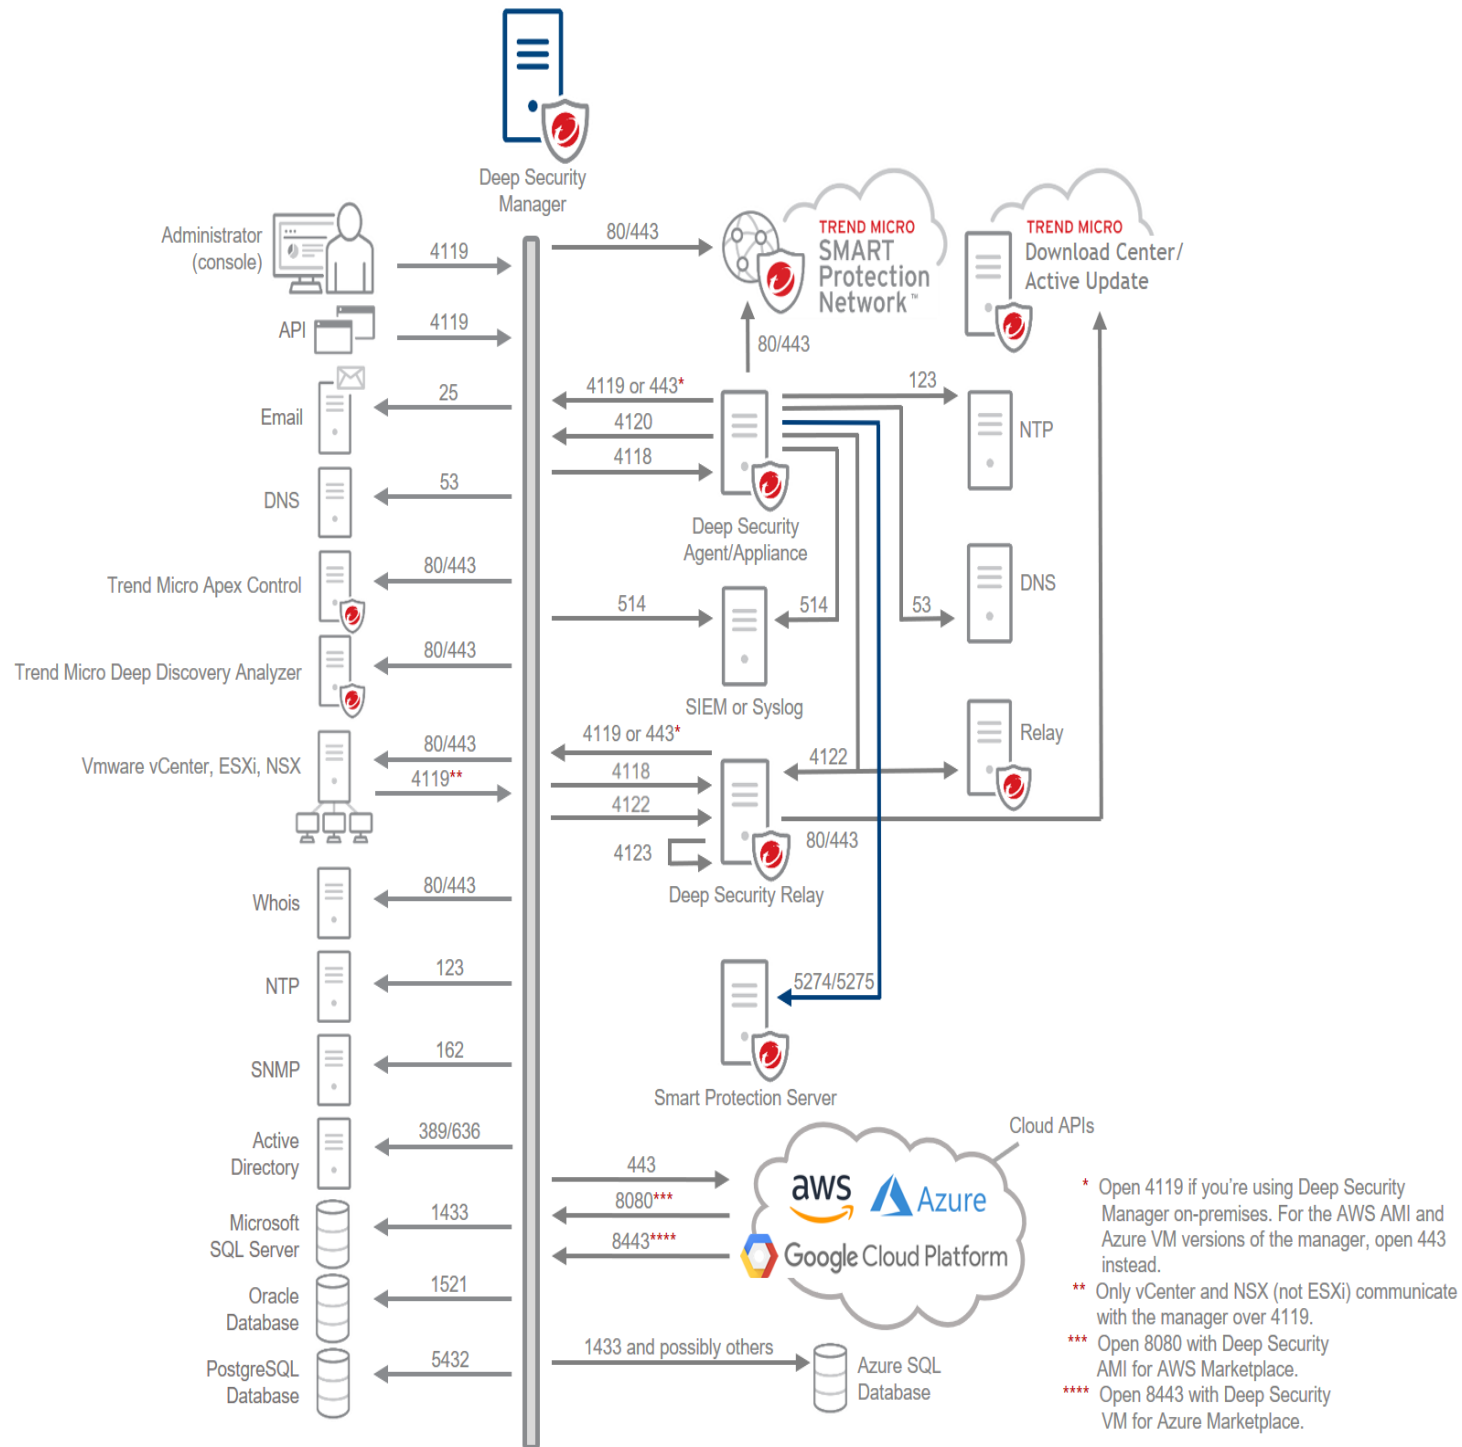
Deep Security Manager

Administrator (console)
4119
API
4119
Email
25
DNS
53
Trend Micro Apex Control
80/443
Trend Micro Deep Discovery Analyzer
80/443
Vmware vCenter, ESXi, NSX
80/443
4119**
Whois
80/443
NTP
123
SNMP
162
Active Directory
389/636
Microsoft SQL Server
1433
Oracle Database
1521
PostgreSQL Database
5432

80/443
TREND MICRO SMART Protection Network™
TREND MICRO Download Center/ Active Update
80/443
4119 or 443*
4120
4118
123
NTP
Deep Security Agent/Appliance
514
514
53
DNS
SIEM or Syslog
4119 or 443*
4118
4122
4122
Relay
4123
80/443
Deep Security Relay
5274/5275
Smart Protection Server
Cloud APIs
443
8080***
8443****
aws
Azure
Google Cloud Platform
1433 and possibly others
Azure SQL Database

* Open 4119 if you're using Deep Security Manager on-premises. For the AWS AMI and Azure VM versions of the manager, open 443 instead.
** Only vCenter and NSX (not ESXi) communicate with the manager over 4119.
*** Open 8080 with Deep Security AMI for AWS Marketplace.
**** Open 8443 with Deep Security VM for Azure Marketplace.